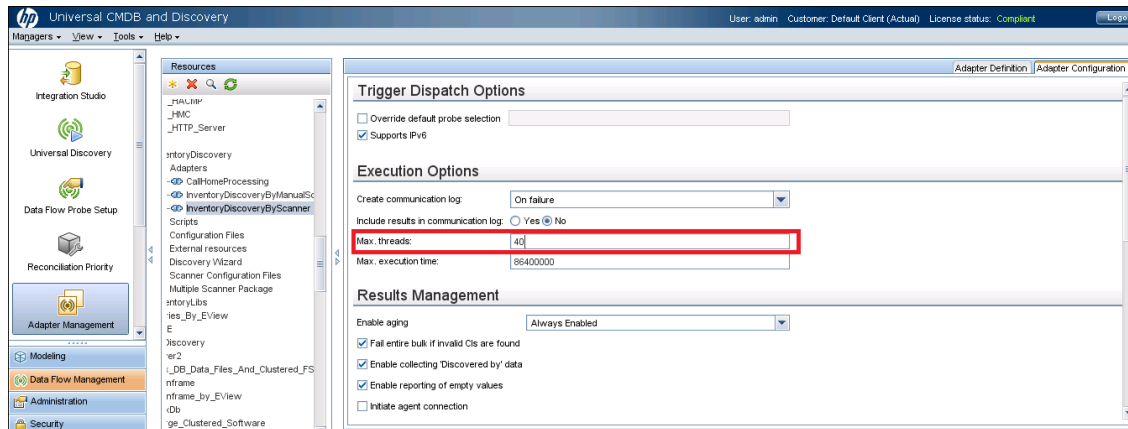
Universal CMDB and Discovery

User: admin Customer: Default Client (Actual) License status: Compliant

Logo

Managers ▾ View ▾ Tools ▾ Help ▾

Integration Studio

Universal Discovery

Data Flow Probe Setup

Reconciliation Priority

Adapter Management

Modeling

Data Flow Management

Administration

Security

Resources

_HACMP
_HMC
_HTTP_Server
entoryDiscovery
Adapters
CallHomeProcessing
InventoryDiscoveryByManualSc
InventoryDiscoveryByScanner
Scripts
Configuration Files
External resources
Discovery Wizard
Scanner Configuration Files
Multiple Scanner Package
entoryLibs
ies_By_EView
E
Discovery
er2
_DB_Data_Files_And_Clustered_FS
nframe
nframe_by_EView
Db
ge_Clustered_Software

Adapter Definition | Adapter Configuration

Trigger Dispatch Options

Override default probe selection

Supports IPv6

Execution Options

Create communication log: On failure

Include results in communication log: Yes No

Max. threads: 40

Max. execution time: 86400000

Results Management

Enable aging Always Enabled

Fail entire bulk if invalid CIs are found

Enable collecting 'Discovered by' data

Enable reporting of empty values

Initiate agent connection